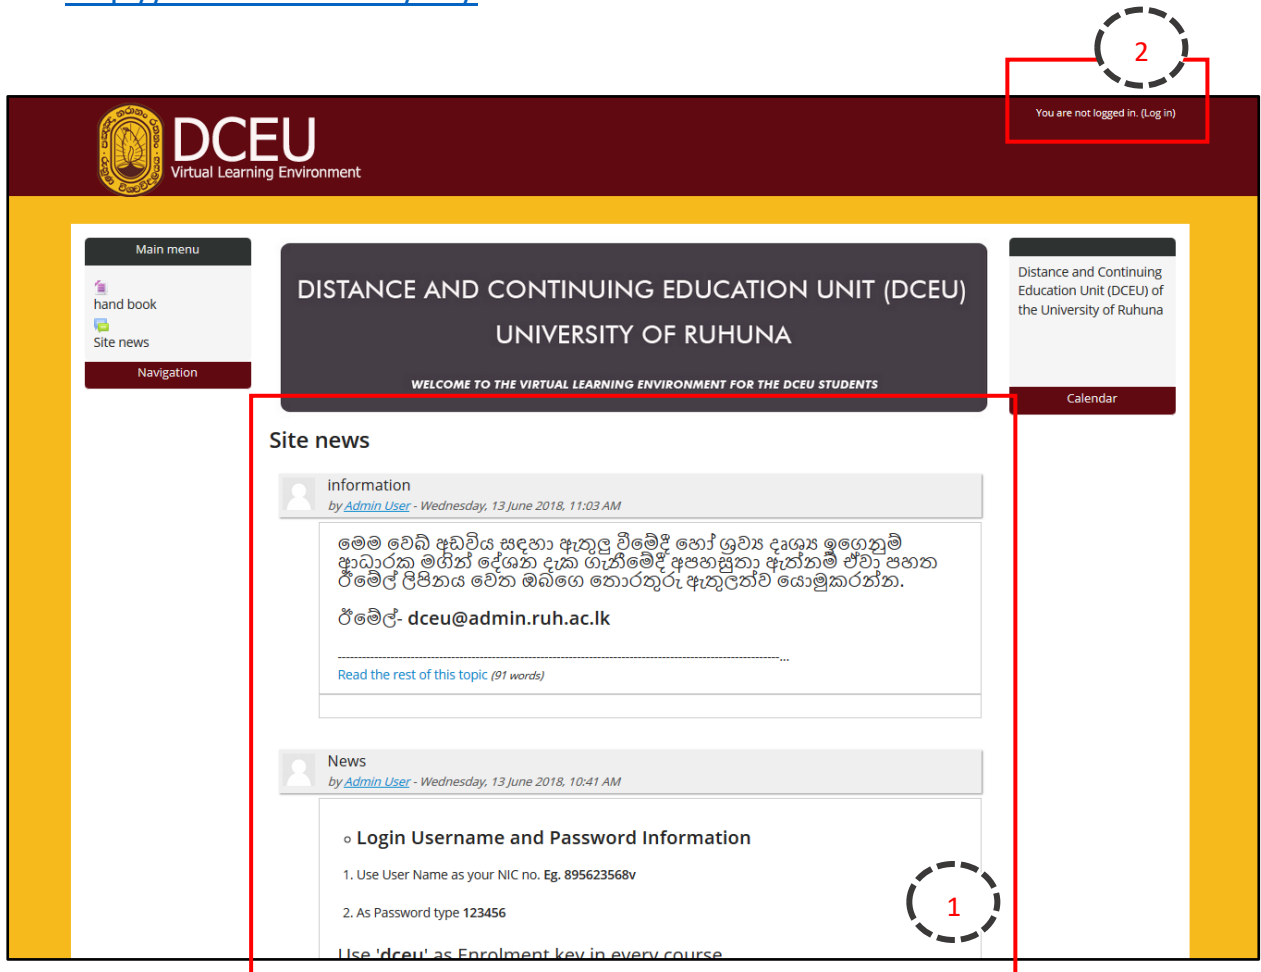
2

You are not logged in. (Log in)

DCEU
Virtual Learning Environment

Main menu
hand book
Site news
Navigation

DISTANCE AND CONTINUING EDUCATION UNIT (DCEU)
UNIVERSITY OF RUHUNA
WELCOME TO THE VIRTUAL LEARNING ENVIRONMENT FOR THE DCEU STUDENTS

Distance and Continuing Education Unit (DCEU) of the University of Ruhuna
Calendar

Site news

information
by Admin User - Wednesday, 13 June 2018, 11:03 AM

මෙම වෙබ් අඩවිය සඳහා ඇතුලු වීමේදී හෝ ශ්‍රව්‍ය දෘශ්‍ය ඉගෙනුම් ආධාරක මගින් දේශන දැක ගැනීමේදී අපහසුතා ඇත්නම් ඒවා පහත ඊමේල් ලිපිනය වෙත ඔබගෙ තොරතුරු ඇතුලත්ව යොමුකරන්න.

ඊමේල්- dceu@admin.ruh.ac.lk

-----------------------------------------------------------------------------------------------------...
Read the rest of this topic (91 words)

News
by Admin User - Wednesday, 13 June 2018, 10:41 AM

◦ Login Username and Password Information

1. Use User Name as your NIC no. Eg. 895623568v

2. As Password type 123456

Use 'dceu' as Enrolment key in every course

1